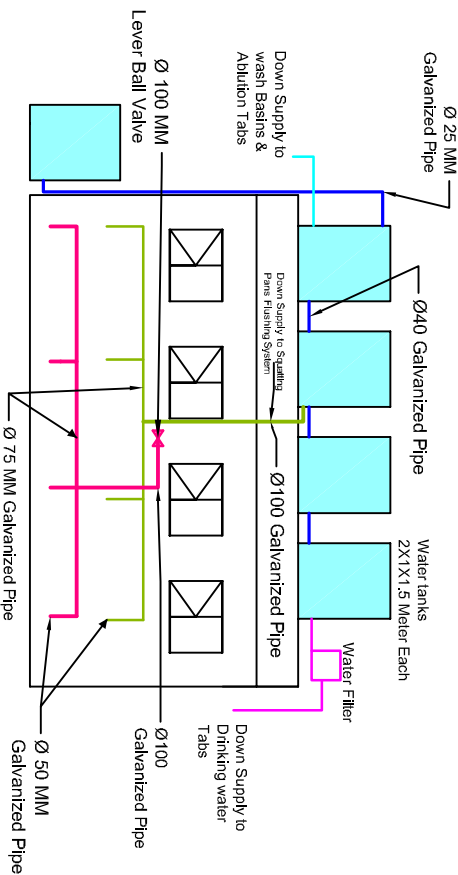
Ø 25 MM
Galvanized Pipe

Down Supply to
wash Basins &
Ablution Tabs

Ø 100 MM
Lever Ball Valve

Ø40 Galvanized Pipe

Down Supply to Squatting
Pans Flushing System

Ø 75 MM Galvanized Pipe

Ø100 Galvanized Pipe

Water tanks
2X1X1.5 Meter Each

Water Filter

Down Supply to
Drinking water
Tabs

Ø100
Galvanized Pipe

Ø 50 MM
Galvanized Pipe